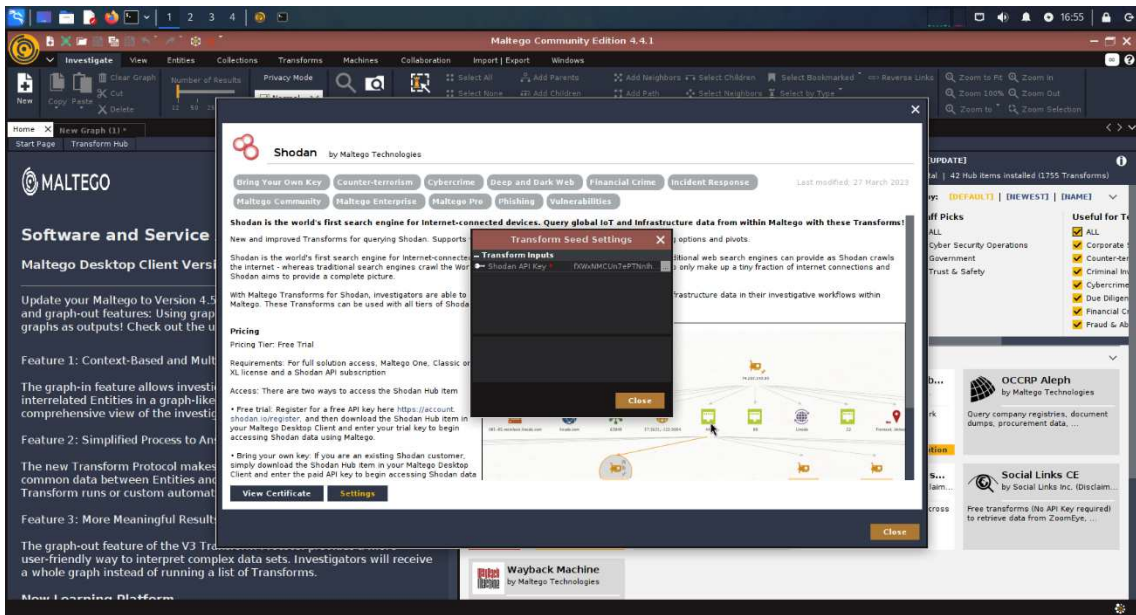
1 2 3 4

16:55

Maltego Community Edition 4.4.1

Investigate View Entities Collections Transforms Machines Collaboration Import | Export Windows

New Copy Paste Clear Graph Cut Delete Number of Results Privacy Mode Select All Select None Add Parents Add Children Add Neighbors Select Children Add Path Select Neighbors Select Bookmarked Select by Type Reverse Links Zoom to Fit Zoom In Zoom 100% Zoom Out Zoom to Zoom Selection

Home New Graph (1)

Start Page Transform Hub

MALTEGO

Software and Service

Maltego Desktop Client Versi

Update your Maltego to Version 4.5 and graph-out features: Using grap graphs as outputs! Check out the u

Feature 1: Context-Based and Mult

The graph-in feature allows investi interrelated Entities in a graph-like comprehensive view of the investig

Feature 2: Simplified Process to An

The new Transform Protocol makes common data between Entities and Transform runs or custom automat

Feature 3: More Meaningful Result

The graph-out feature of the V3 Tra user-friendly way to interpret complex data sets. Investigators will receive a whole graph instead of running a list of Transforms.

Now Learning Platform

Shodan by Maltego Technologies

Bring Your Own Key Counter-terrorism Cybercrime Deep and Dark Web Financial Crime Incident Response Last modified: 27 March 2023

Maltego Community Maltego Enterprise Maltego Pro Phishing Vulnerabilities

Shodan is the world's first search engine for Internet-connected devices. Query global IoT and Infrastructure data from within Maltego with these Transforms!

New and improved Transforms for querying Shodan. Supports g options and pivots.

Shodan is the world's first search engine for Internet-connecte ditional web search engines can provide as Shodan crawls the internet - whereas traditional search engines crawl the Wor only make up a tiny fraction of internet connections and Shodan aims to provide a complete picture.

With Maltego Transforms for Shodan, investigators are able to frastructure data in their investigative workflows within Maltego. These Transforms can be used with all tiers of Shoda

Pricing

Pricing Tier: Free Trial

Requirements: For full solution access, Maltego One, Classic or XL license and a Shodan API subscription

Access: There are two ways to access the Shodan Hub item

• Free trial: Register for a free API key here https://account.shodan.io/register, and then download the Shodan Hub item in your Maltego Desktop Client and enter your trial key to begin accessing Shodan data using Maltego.

• Bring your own key: If you are an existing Shodan customer, simply download the Shodan Hub item in your Maltego Desktop Client and enter the paid API key to begin accessing Shodan data

View Certificate Settings

Close

Transform Seed Settings

Transform Inputs

Shodan API Key * fXWxNMCUn7ePTNnh

Close

[UPDATE]

tal | 42 Hub items installed (1755 Transforms)

by: [DEFAULT] | [NEWEST] | [NAME]

ff Picks

ALL

Cyber Security Operations

Government

Trust & Safety

Useful for Te

ALL

Corporate

Counter-ter

Criminal In

Cybercrime

Due Diligen

Financial Cr

Fraud & Ab

OCCRP Aleph

by Maltego Technologies

Query company registries, document dumps, procurement data, ...

Social Links CE

by Social Links Inc. (Disclaim...

Free transforms (No API Key required) to retrieve data from ZoomEye, ...

Wayback Machine

by Maltego Technologies